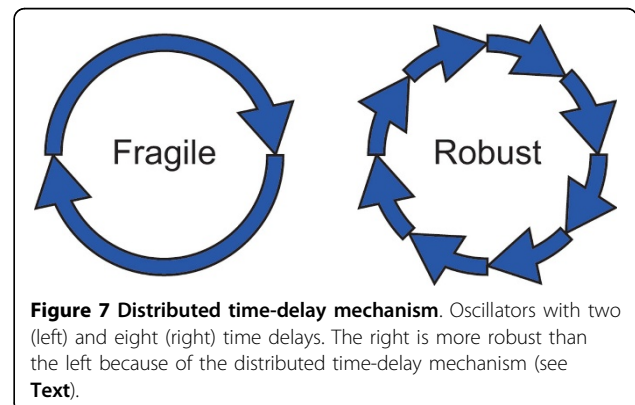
Fragile

Robust

**Figure 7 Distributed time-delay mechanism**. Oscillators with two (left) and eight (right) time delays. The right is more robust than the left because of the distributed time-delay mechanism (see **Text**).